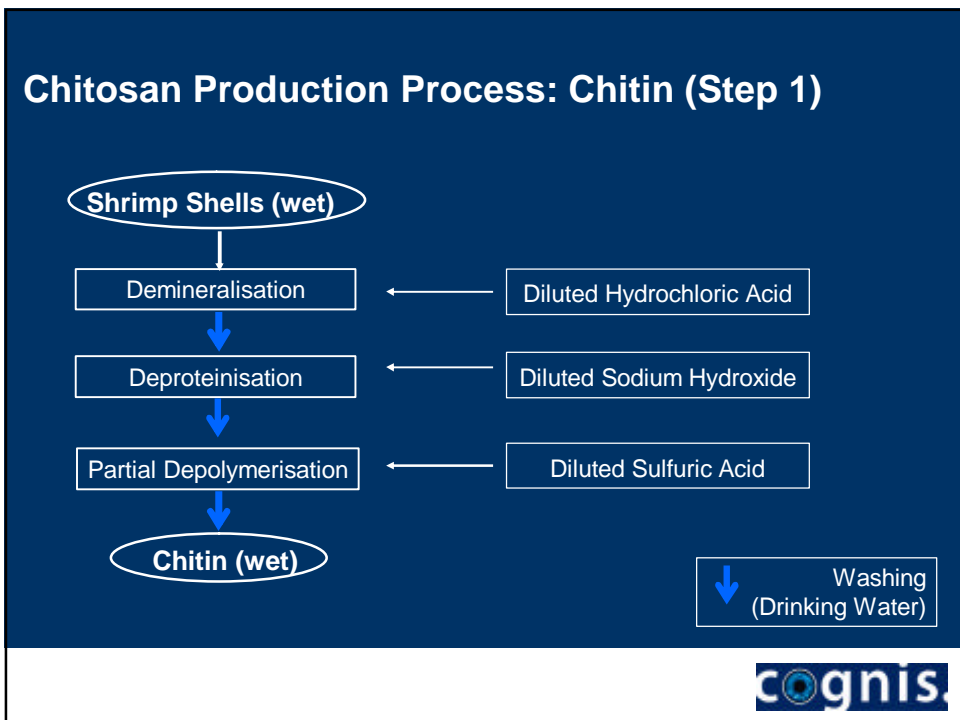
Chitosan Production Process: Chitin (Step 1)

Shrimp Shells (wet)

Demineralisation

Diluted Hydrochloric Acid

Deproteinisation

Diluted Sodium Hydroxide

Partial Depolymerisation

Diluted Sulfuric Acid

Chitin (wet)

Washing (Drinking Water)

cognis.